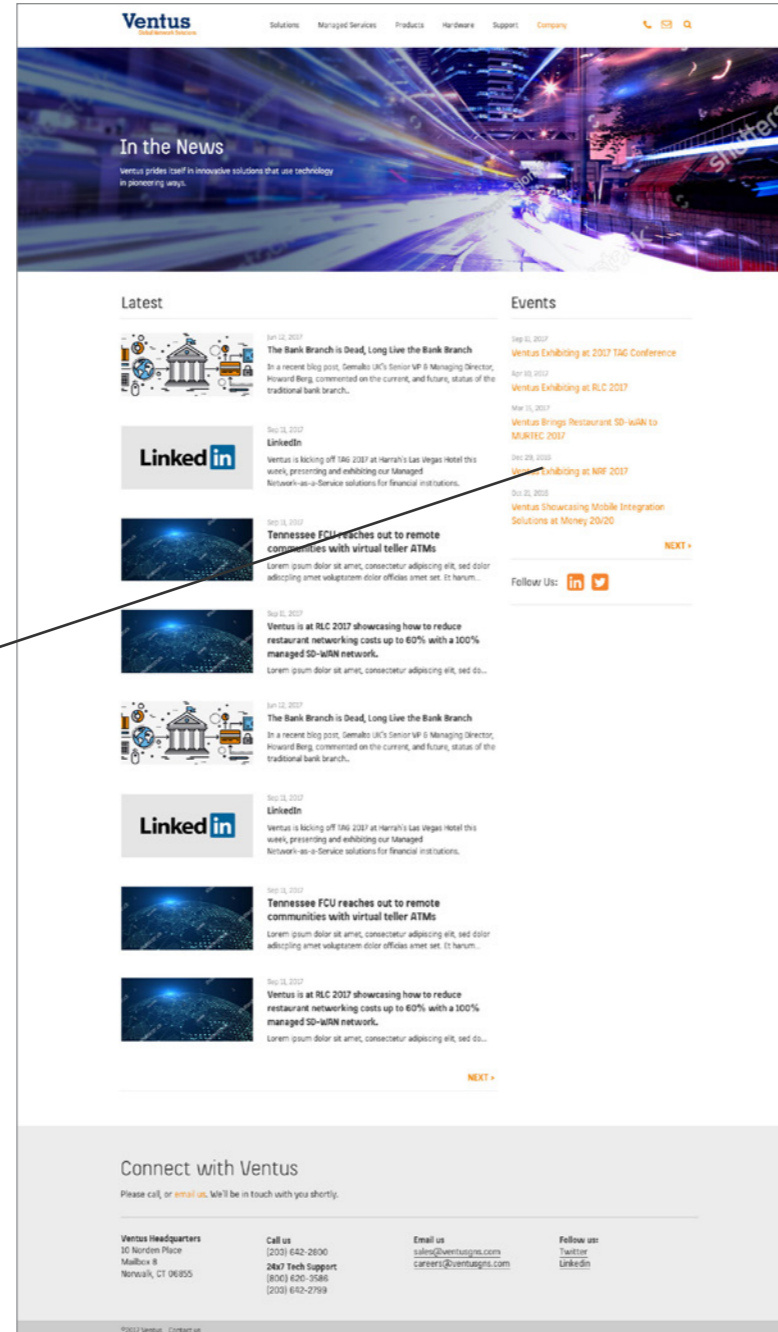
Ventus
Global Network Solutions

Solutions Managed Services Products Hardware Support Company

In the News
Ventus prides itself in innovative solutions that use technology in pioneering ways.

shutterstock

Latest

Jun 12, 2017
The Bank Branch is Dead, Long Live the Bank Branch
In a recent blog post, Gemalto UK's Senior VP & Managing Director, Howard Berg, commented on the current, and future, status of the traditional bank branch...

Sep 11, 2017
LinkedIn
Ventus is kicking off TAG 2017 at Harrah's Las Vegas Hotel this week, presenting and exhibiting our Managed Network-as-a-Service solutions for financial institutions.

Sep 11, 2017
Tennessee FCU reaches out to remote communities with virtual teller ATMs
Lorem ipsum dolor sit amet, consectetur adipiscing elit, sed dolor adiscpling amet voluptatem dolor officias amet set. Et harum...

Sep 11, 2017
Ventus is at RLC 2017 showcasing how to reduce restaurant networking costs up to 60% with a 100% managed SD-WAN network.
Lorem ipsum dolor sit amet, consectetur adipiscing elit, sed do...

Jun 12, 2017
The Bank Branch is Dead, Long Live the Bank Branch
In a recent blog post, Gemalto UK's Senior VP & Managing Director, Howard Berg, commented on the current, and future, status of the traditional bank branch...

Sep 11, 2017
LinkedIn
Ventus is kicking off TAG 2017 at Harrah's Las Vegas Hotel this week, presenting and exhibiting our Managed Network-as-a-Service solutions for financial institutions.

Sep 11, 2017
Tennessee FCU reaches out to remote communities with virtual teller ATMs
Lorem ipsum dolor sit amet, consectetur adipiscing elit, sed dolor adiscpling amet voluptatem dolor officias amet set. Et harum...

Sep 11, 2017
Ventus is at RLC 2017 showcasing how to reduce restaurant networking costs up to 60% with a 100% managed SD-WAN network.
Lorem ipsum dolor sit amet, consectetur adipiscing elit, sed do...

NEXT >

Events

Sep 11, 2017
Ventus Exhibiting at 2017 TAG Conference

Apr 10, 2017
Ventus Exhibiting at RLC 2017

Mar 15, 2017
Ventus Brings Restaurant SD-WAN to MURTEC 2017

Dec 29, 2016
Ventus Exhibiting at NRF 2017

Oct 21, 2016
Ventus Showcasing Mobile Integration Solutions at Money 20/20

NEXT >

Follow Us:

Connect with Ventus
Please call, or email us. We'll be in touch with you shortly.

Ventus Headquarters
10 Norden Place
Mailbox 8
Norwalk, CT 06855

Call us
(203) 642-2800
24x7 Tech Support
(800) 620-3586
(203) 642-2799

Email us
sales@ventusgns.com
careers@ventusgns.com

Follow us:
Twitter
LinkedIn

©2017 Ventus Contact us